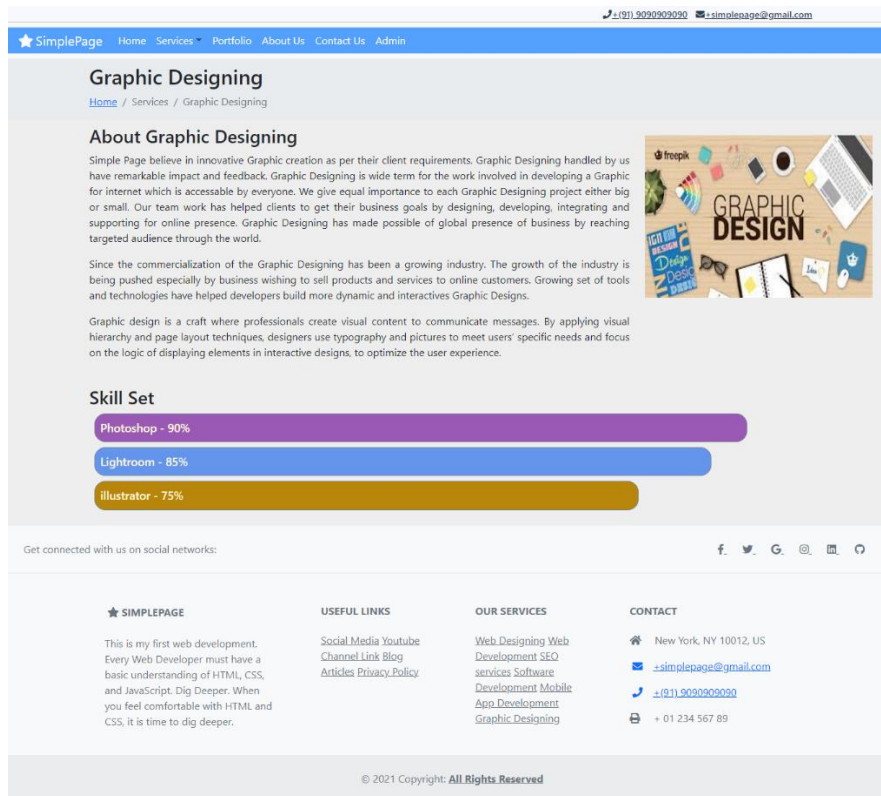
+(91) 9090909090 +simplepage@gmail.com

SimplePage Home Services Portfolio About Us Contact Us Admin

Graphic Designing

Home / Services / Graphic Designing

About Graphic Designing

Simple Page believe in innovative Graphic creation as per their client requirements. Graphic Designing handled by us have remarkable impact and feedback. Graphic Designing is wide term for the work involved in developing a Graphic for internet which is accessable by everyone. We give equal importance to each Graphic Designing project either big or small. Our team work has helped clients to get their business goals by designing, developing, integrating and supporting for online presence. Graphic Designing has made possible of global presence of business by reaching targeted audience through the world.

Since the commercialization of the Graphic Designing has been a growing industry. The growth of the industry is being pushed especially by business wishing to sell products and services to online customers. Growing set of tools and technologies have helped developers build more dynamic and interactives Graphic Designs.

Graphic design is a craft where professionals create visual content to communicate messages. By applying visual hierarchy and page layout techniques, designers use typography and pictures to meet users' specific needs and focus on the logic of displaying elements in interactive designs, to optimize the user experience.

freepik GRAPHIC DESIGN

Skill Set

Photoshop - 90%

Lightroom - 85%

illustrator - 75%

Get connected with us on social networks:

SIMPLEPAGE

This is my first web development. Every Web Developer must have a basic understanding of HTML, CSS, and JavaScript. Dig Deeper. When you feel comfortable with HTML and CSS, it is time to dig deeper.

USEFUL LINKS

Social Media Youtube Channel Link Blog Articles Privacy Policy

OUR SERVICES

Web Designing Web Development SEO services Software Development Mobile App Development Graphic Designing

CONTACT

New York, NY 10012, US

+simplepage@gmail.com

+(91) 9090909090

+ 01 234 567 89

© 2021 Copyright: All Rights Reserved